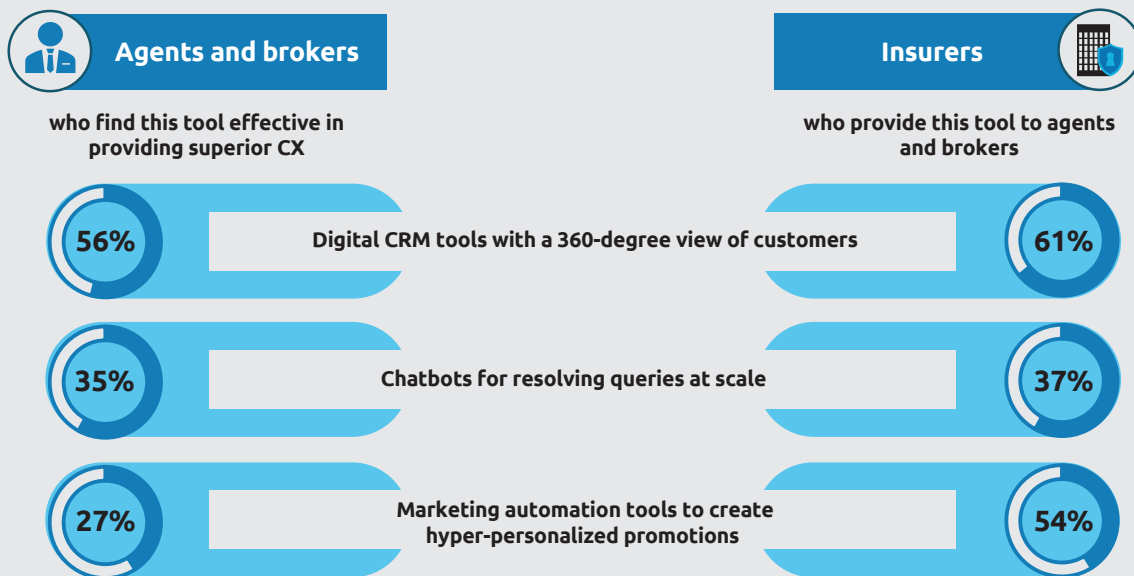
Agents and brokers

who find this tool effective in providing superior CX

Insurers

who provide this tool to agents and brokers

56%

Digital CRM tools with a 360-degree view of customers

61%

35%

Chatbots for resolving queries at scale

37%

27%

Marketing automation tools to create hyper-personalized promotions

54%